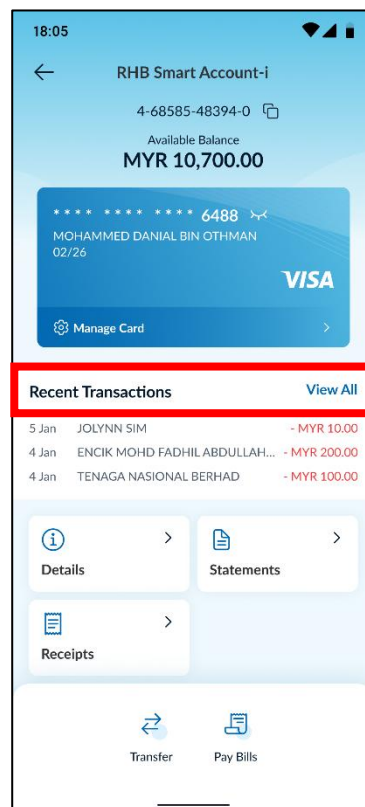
18:05

RHB Smart Account-i

4-68585-48394-0

Available Balance
MYR 10,700.00

**** **** **** 6488
MOHAMMED DANIAL BIN OTHMAN
02/26
VISA

Manage Card

Recent Transactions View All

5 Jan JOLYNN SIM - MYR 10.00
4 Jan ENCIK MOHD FADHIL ABDULLAH... - MYR 200.00
4 Jan TENAGA NASIONAL BERHAD - MYR 100.00

Details

Statements

Receipts

Transfer

Pay Bills